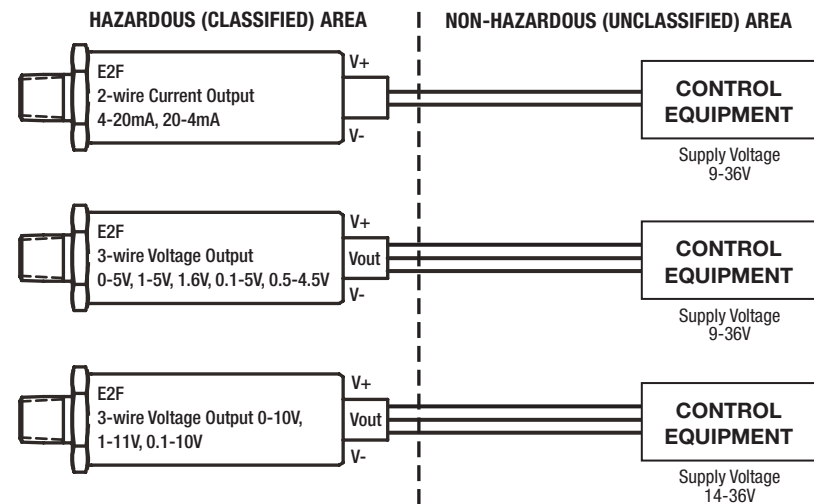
HAZARDOUS (CLASSIFIED) AREA

NON-HAZARDOUS (UNCLASSIFIED) AREA

E2F
2-wire Current Output
4-20mA, 20-4mA

V+

V-

CONTROL EQUIPMENT

Supply Voltage
9-36V

E2F
3-wire Voltage Output
0-5V, 1-5V, 1.6V, 0.1-5V, 0.5-4.5V

V+

Vout

V-

CONTROL EQUIPMENT

Supply Voltage
9-36V

E2F
3-wire Voltage Output 0-10V,
1-11V, 0.1-10V

V+

Vout

V-

CONTROL EQUIPMENT

Supply Voltage
14-36V